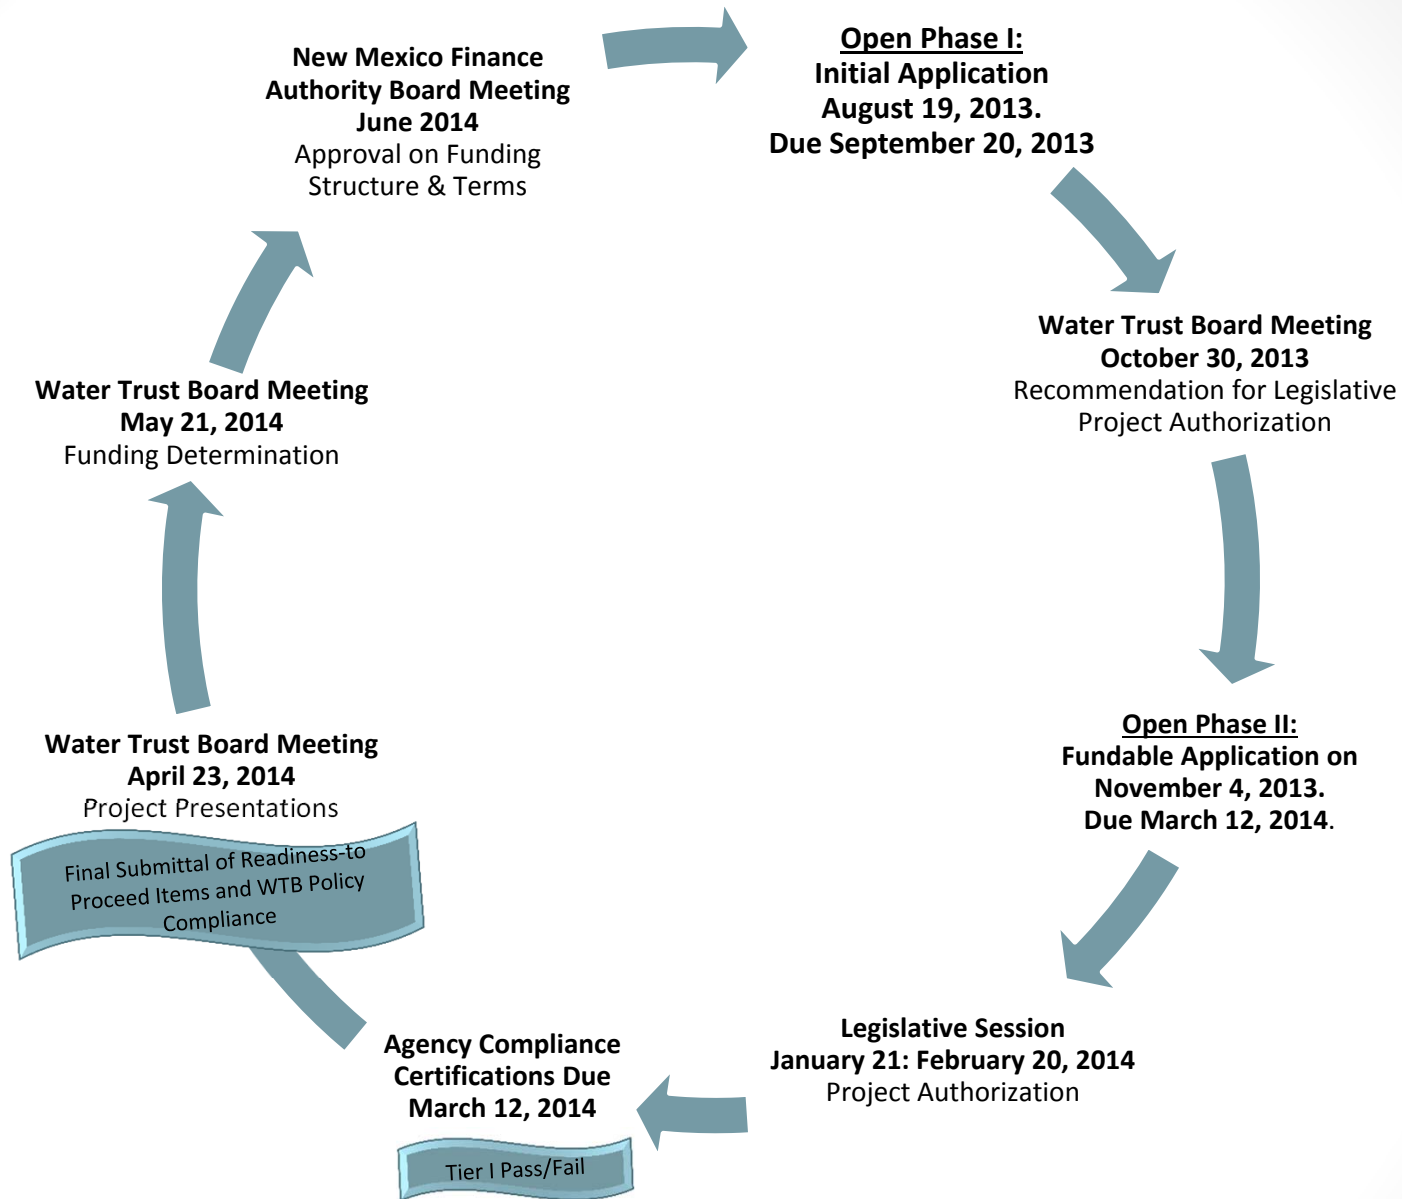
Open Phase I:
Initial Application
August 19, 2013.
Due September 20, 2013

Water Trust Board Meeting
October 30, 2013
Recommendation for Legislative Project Authorization

Open Phase II:
Fundable Application on November 4, 2013.
Due March 12, 2014.

Legislative Session
January 21: February 20, 2014
Project Authorization

Agency Compliance Certifications Due
March 12, 2014

Tier I Pass/Fail

Water Trust Board Meeting
April 23, 2014
Project Presentations

Final Submittal of Readiness-to Proceed Items and WTB Policy Compliance

Water Trust Board Meeting
May 21, 2014
Funding Determination

New Mexico Finance Authority Board Meeting
June 2014
Approval on Funding Structure & Terms